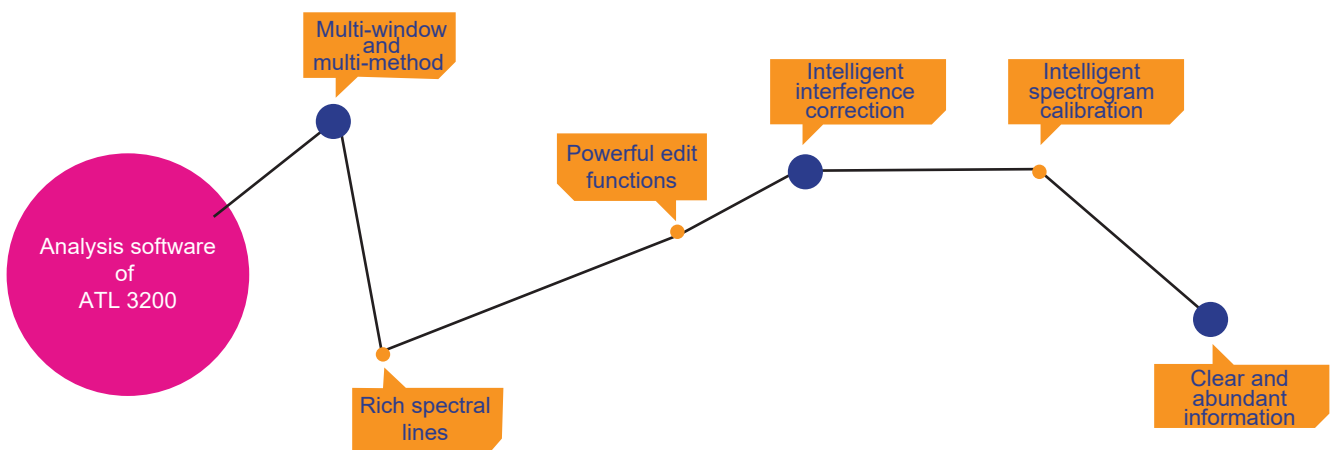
Analysis software of ATL 3200

Multi-window and multi-method

Rich spectral lines

Powerful edit functions

Intelligent interference correction

Intelligent spectrogram calibration

Clear and abundant information